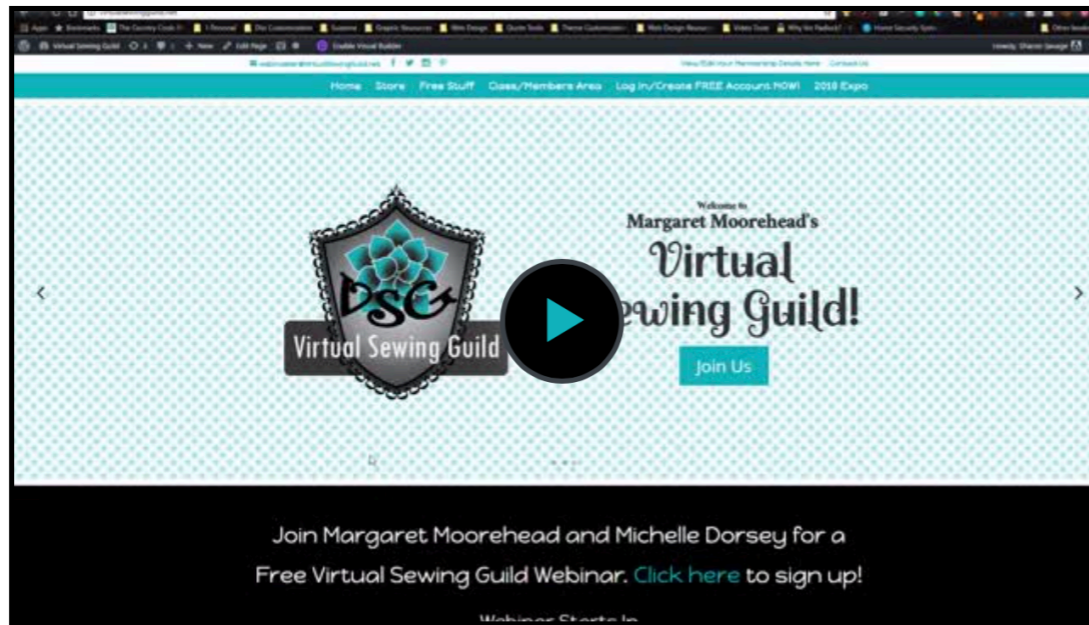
Apps Bookmarks The Country Crafe 1 Personal Divi Customizations Supreme Graphic Resources Web Design Quote Tools Theme Customizatio Web Design Resour Video Tools Why No Padlock? Home Security Syste Other bookmarks

Virtual Sewing Guild + New Edit Page Enable Visual Builder Howdy, Sharon Savage

View/Edit Your Membership Details Here Contact Us

Home Store Free Stuff Class/Members Area Log In/Create FREE Account NOW! 2018 Expo

DSG

Virtual Sewing Guild

Welcome to

Margaret Moorehead's

Virtual

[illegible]ewing Guild!

Join Us

Join Margaret Moorehead and Michelle Dorsey for a Free Virtual Sewing Guild Webinar. Click here to sign up!

Webinar Starts In